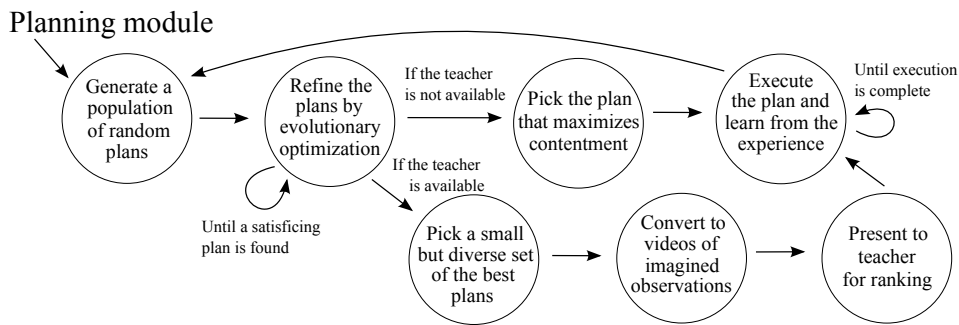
Planning module

Generate a population of random plans

Refine the plans by evolutionary optimization

Until a satisficing plan is found

If the teacher is not available

Pick the plan that maximizes contentment

Execute the plan and learn from the experience

Until execution is complete

If the teacher is available

Pick a small but diverse set of the best plans

Convert to videos of imagined observations

Present to teacher for ranking